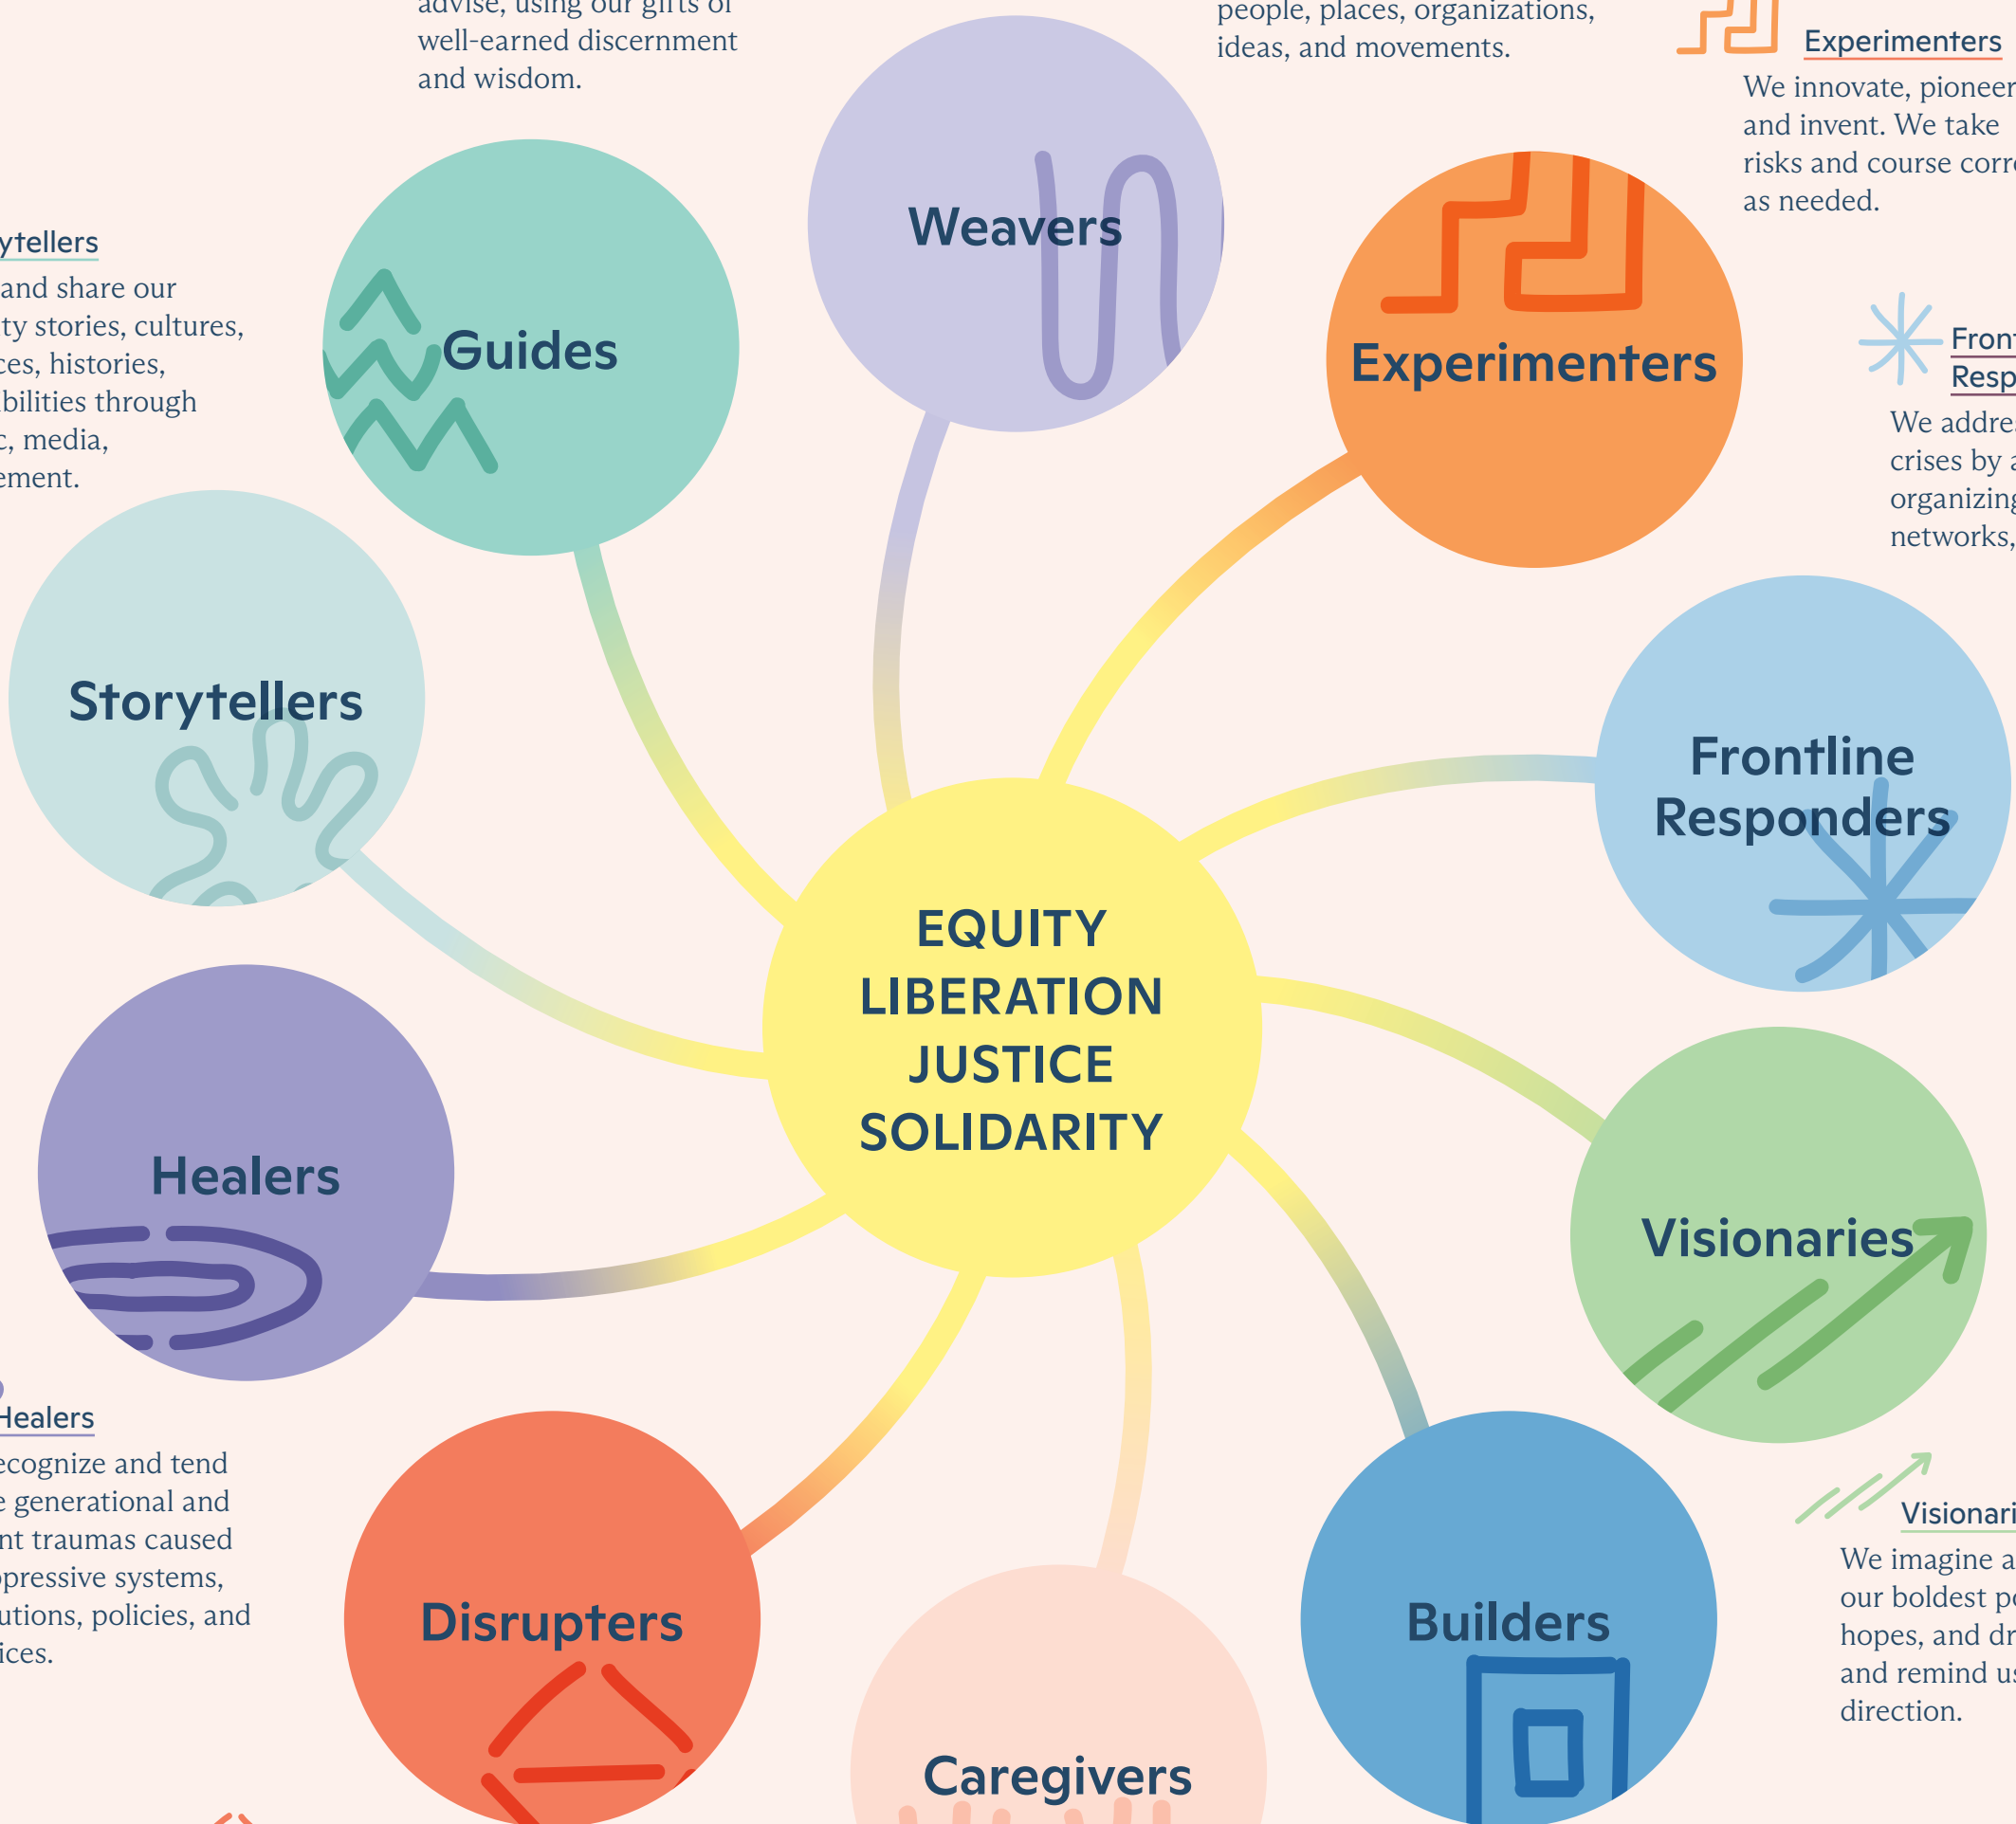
advise, using our gifts of well-earned discernment and wisdom.

people, places, organizations, ideas, and movements.

Experimenters
We innovate, pioneer and invent. We take risks and course corr as needed.

ytellers
and share our ty stories, cultures, ces, histories, bilities through c, media, ement.

Weavers

Guides

Experimenters

Fron Resp
We addre crises by a organizing networks,

Storytellers

Frontline Responders

EQUITY
LIBERATION
JUSTICE
SOLIDARITY

Healers

Visionaries

Healers
ecognize and tend e generational and nt traumas caused ppressive systems, utions, policies, and ices.

Visionari
We imagine a our boldest p hopes, and dr and remind u direction.

Disrupters

Builders

Caregivers